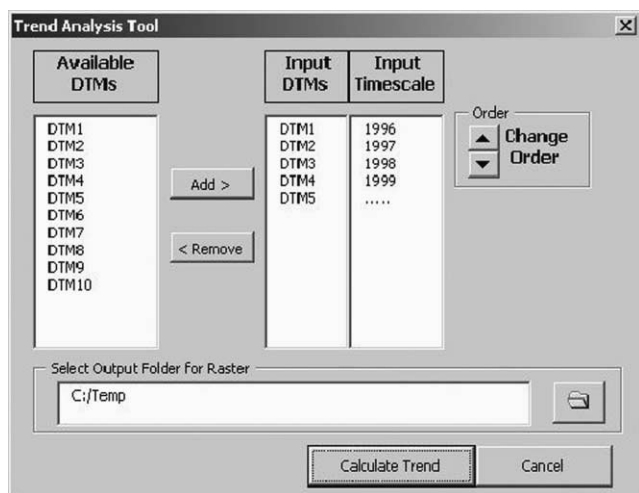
Trend Analysis Tool

×

Available DTMs

DTM1
DTM2
DTM3
DTM4
DTM5
DTM6
DTM7
DTM8
DTM9
DTM10

Add >

< Remove

Input DTMs

DTM1
DTM2
DTM3
DTM4
DTM5

Input Timescale

1996
1997
1998
1999
.....

Order

Change Order

Select Output Folder For Raster

C:/Temp

Calculate Trend

Cancel